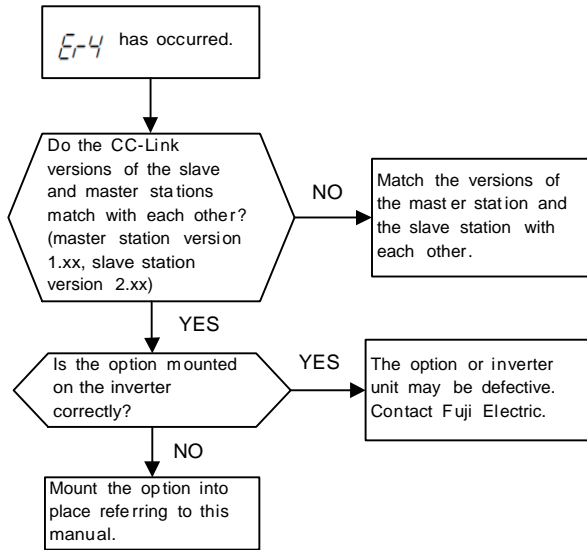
Er-4 has occurred.

Do the CC-Link versions of the slave and master stations match with each other? (master station version 1.xx, slave station version 2.xx)

NO

Match the versions of the master station and the slave station with each other.

YES

Is the option mounted on the inverter correctly?

YES

The option or inverter unit may be defective. Contact Fuji Electric.

NO

Mount the option into place referring to this manual.